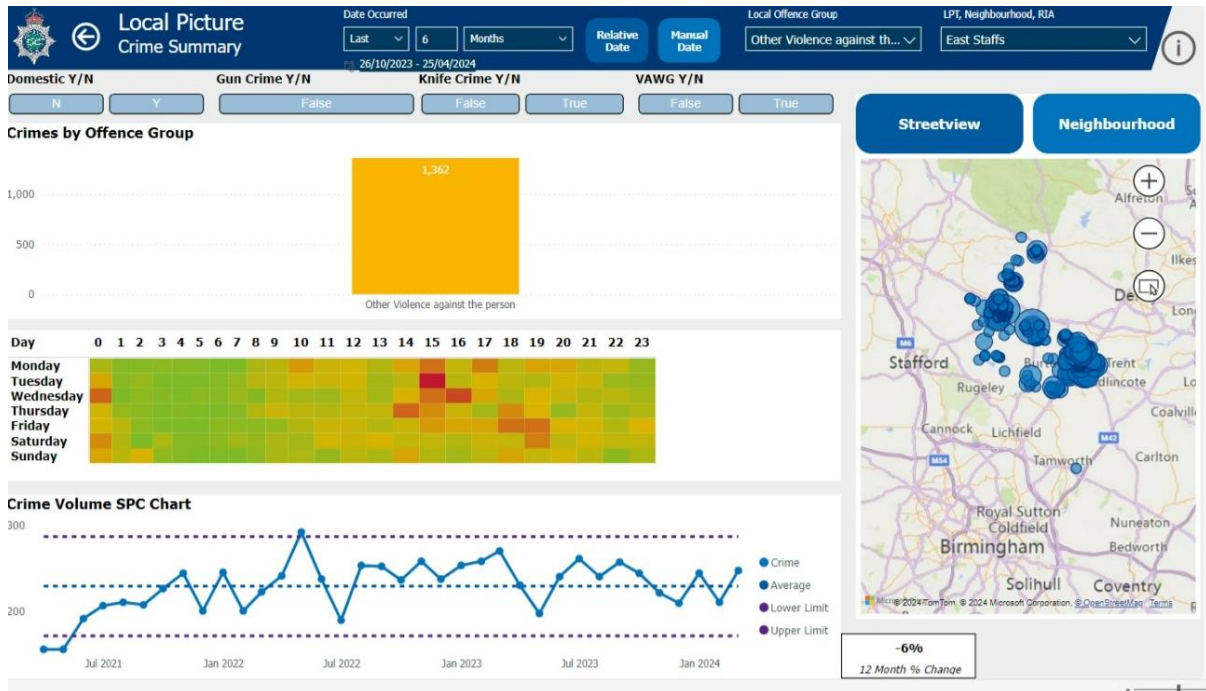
Local Picture
Crime Summary

Date Occurred
Last
6
Months
26/10/2023 - 25/04/2024

Relative Date
Manual Date

Local Offence Group
Other Violence against th...

LPT, Neighbourhood, RIA
East Staffs

Domestic Y/N
N
Y

Gun Crime Y/N
False

Knife Crime Y/N
False
True

VAWG Y/N
False
True

Streetview
Neighbourhood

Crimes by Offence Group
1,000
500
0
1,362
Other Violence against the person

| Day | 0 | 1 | 2 | 3 | 4 | 5 | 6 | 7 | 8 | 9 | 10 | 11 | 12 | 13 | 14 | 15 | 16 | 17 | 18 | 19 | 20 | 21 | 22 | 23 |
|---|---|---|---|---|---|---|---|---|---|---|---|---|---|---|---|---|---|---|---|---|---|---|---|---|
| Monday | | | | | | | | | | | | | | | | | | | | | | | | |
| Tuesday | | | | | | | | | | | | | | | | | | | | | | | | |
| Wednesday | | | | | | | | | | | | | | | | | | | | | | | | |
| Thursday | | | | | | | | | | | | | | | | | | | | | | | | |
| Friday | | | | | | | | | | | | | | | | | | | | | | | | |
| Saturday | | | | | | | | | | | | | | | | | | | | | | | | |
| Sunday | | | | | | | | | | | | | | | | | | | | | | | | |

Crime Volume SPC Chart
300
200
Jul 2021
Jan 2022
Jul 2022
Jan 2023
Jul 2023
Jan 2024
Crime
Average
Lower Limit
Upper Limit

Alfreton
Ilkes
De
Lon
Stafford
Rugeley
Bur
Trent
dlincote
Lo
Coalvill
Cannock
Lichfield
Tamworth
Carlton
Royal Sutton Coldfield
Nuneaton
Birmingham
Bedworth
Solihull
Coventry
M6
M42
M54
© 2024 TomTom, © 2024 Microsoft Corporation, © OpenStreetMap Terms

-6%
12 Month % Change